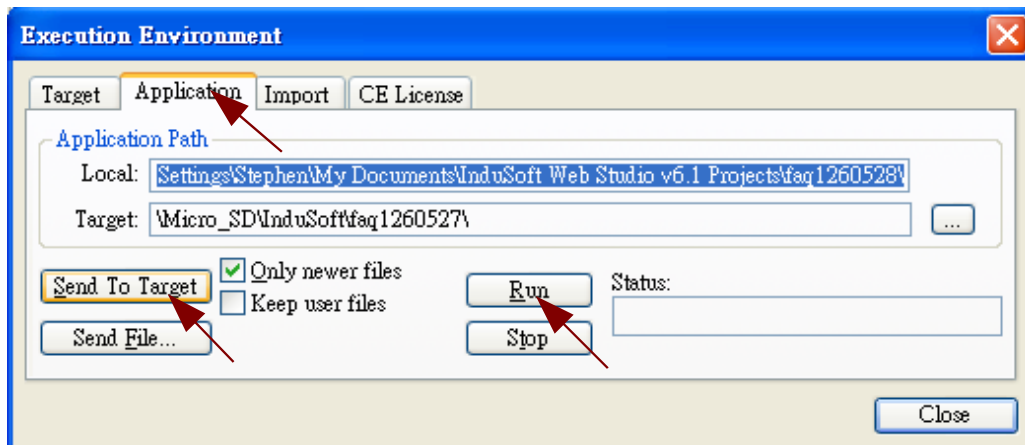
Execution Environment

Target | Application | Import | CE License

Application Path

Local: Settings\Stephen\My Documents\InduSoft Web Studio v6.1 Projects\faq1260528\

Target: \Micro_SD\InduSoft\faq1260527\

...

Send To Target

Only newer files

Keep user files

Send File...

Run

Stop

Status:

Close